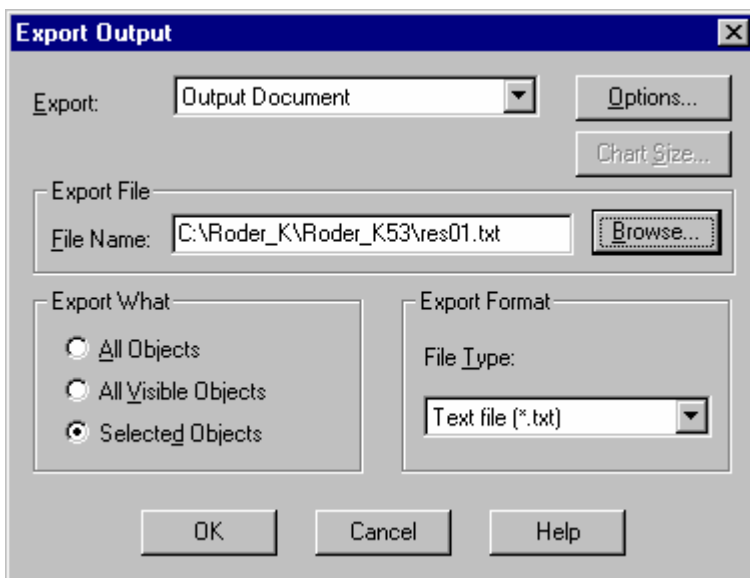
Export Output

Export: Output Document

Options...

Chart Size...

Export File

File Name: C:\Roder_K\Roder_K53\res01.txt

Browse...

Export What

All Objects

All Visible Objects

Selected Objects

Export Format

File Type:

Text file (*.txt)

OK

Cancel

Help